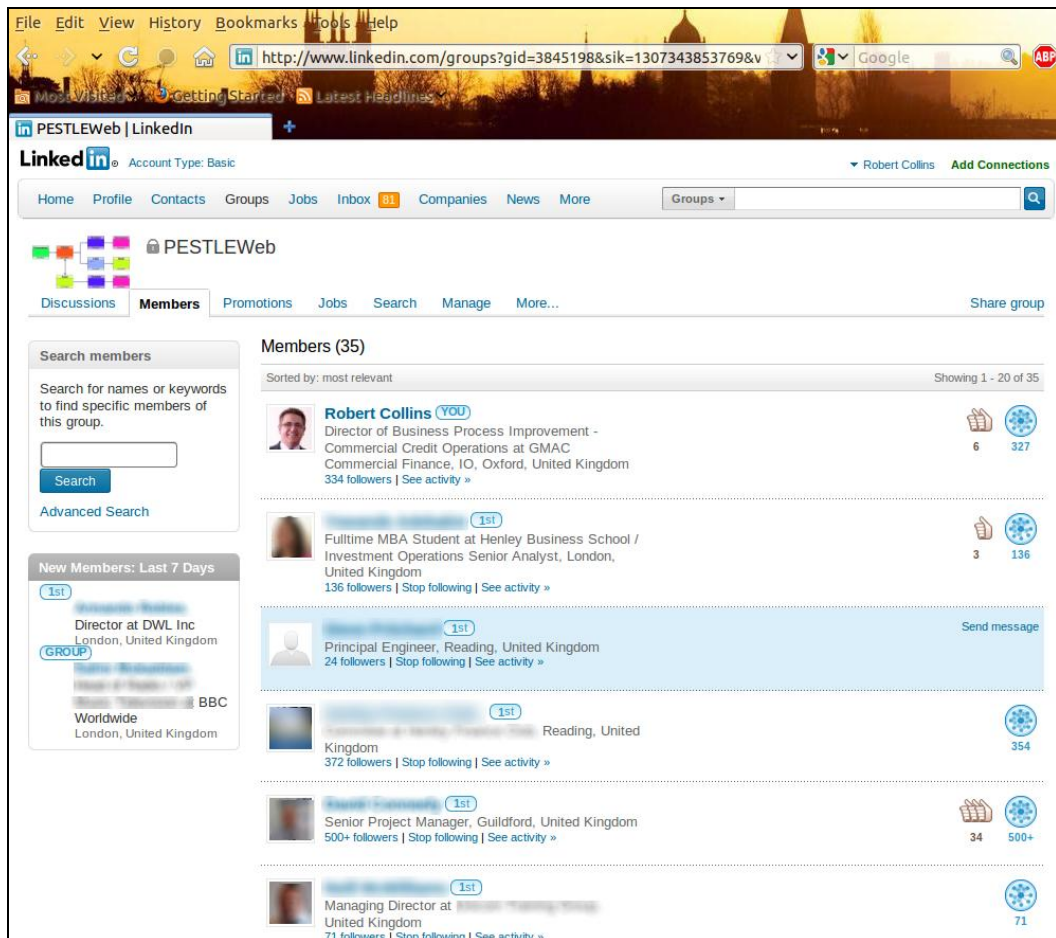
File Edit View History Bookmarks Tools Help

http://www.linkedin.com/groups?gid=3845198&sik=1307343853769&v

Google

ABP

Most Visited Getting Started Latest Headlines

PESTLEWeb | LinkedIn

Linked in Account Type: Basic

Robert Collins Add Connections

Home Profile Contacts Groups Jobs Inbox 81 Companies News More

Groups

PESTLEWeb

Discussions Members Promotions Jobs Search Manage More...

Share group

Search members

Search for names or keywords to find specific members of this group.

Search

Advanced Search

New Members: Last 7 Days

1st
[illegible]
Director at DWL Inc
London, United Kingdom

GROUP
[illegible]
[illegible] BBC Worldwide
London, United Kingdom

Members (35)

Sorted by: most relevant

Showing 1 - 20 of 35

Robert Collins YOU
Director of Business Process Improvement - Commercial Credit Operations at GMAC Commercial Finance, IO, Oxford, United Kingdom
334 followers | See activity »

6 327

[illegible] 1st
Fulltime MBA Student at Henley Business School / Investment Operations Senior Analyst, London, United Kingdom
136 followers | Stop following | See activity »

3 136

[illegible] 1st
Principal Engineer, Reading, United Kingdom
24 followers | Stop following | See activity »

Send message

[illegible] 1st
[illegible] Reading, United Kingdom
372 followers | Stop following | See activity »

354

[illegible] 1st
Senior Project Manager, Guildford, United Kingdom
500+ followers | Stop following | See activity »

34 500+

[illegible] 1st
Managing Director at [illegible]
United Kingdom
71 followers | Stop following | See activity »

71